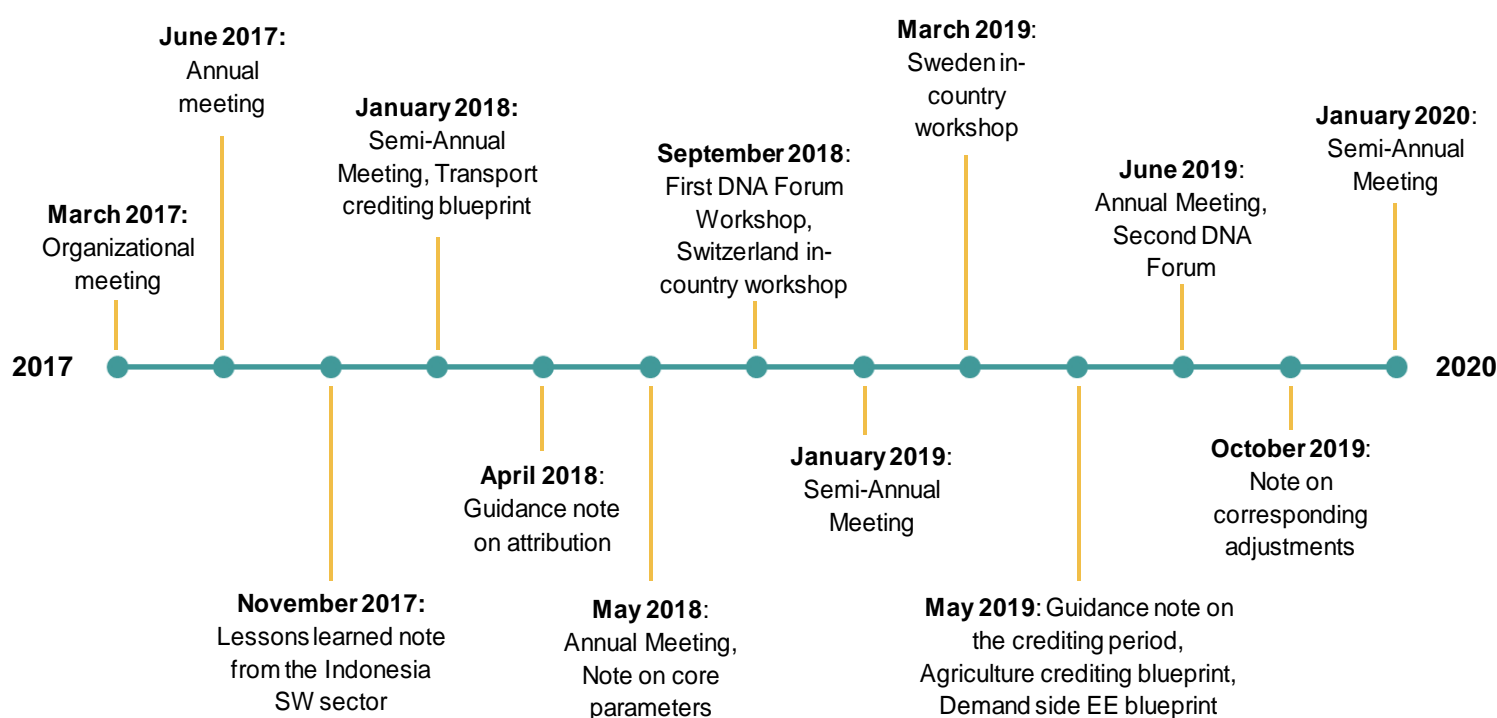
2017

March 2017: Organizational meeting

June 2017: Annual meeting

November 2017: Lessons learned note from the Indonesia SW sector

January 2018: Semi-Annual Meeting, Transport crediting blueprint

April 2018: Guidance note on attribution

May 2018: Annual Meeting, Note on core parameters

September 2018: First DNA Forum Workshop, Switzerland in-country workshop

January 2019: Semi-Annual Meeting

March 2019: Sweden in-country workshop

May 2019: Guidance note on the crediting period, Agriculture crediting blueprint, Demand side EE blueprint

June 2019: Annual Meeting, Second DNA Forum

October 2019: Note on corresponding adjustments

January 2020: Semi-Annual Meeting

2020